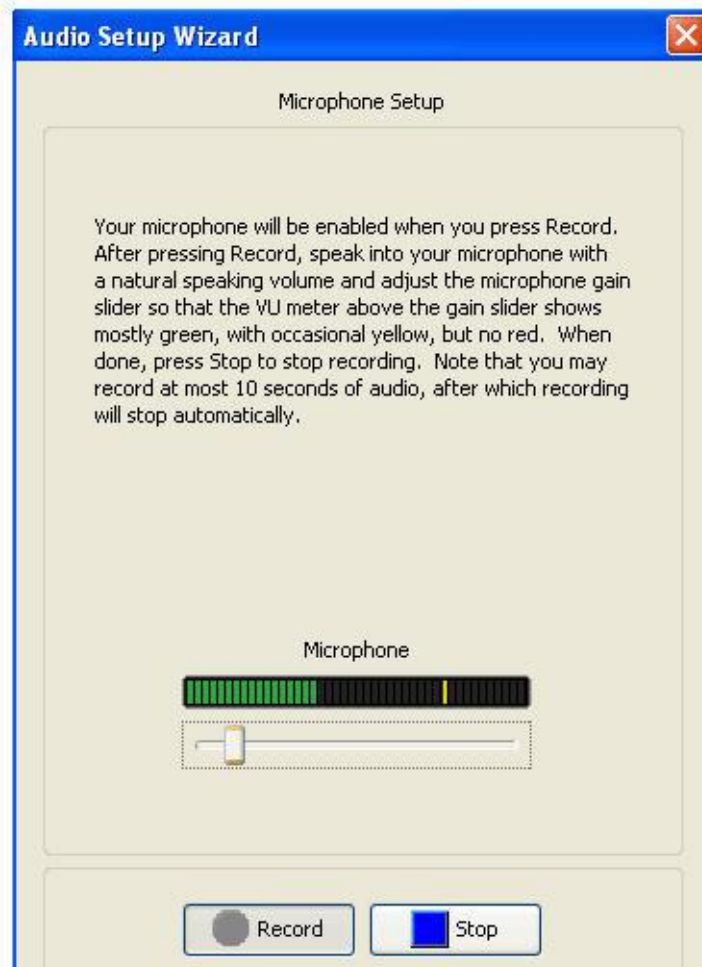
Audio Setup Wizard

Microphone Setup

Your microphone will be enabled when you press Record. After pressing Record, speak into your microphone with a natural speaking volume and adjust the microphone gain slider so that the VU meter above the gain slider shows mostly green, with occasional yellow, but no red. When done, press Stop to stop recording. Note that you may record at most 10 seconds of audio, after which recording will stop automatically.

Microphone

Record

Stop